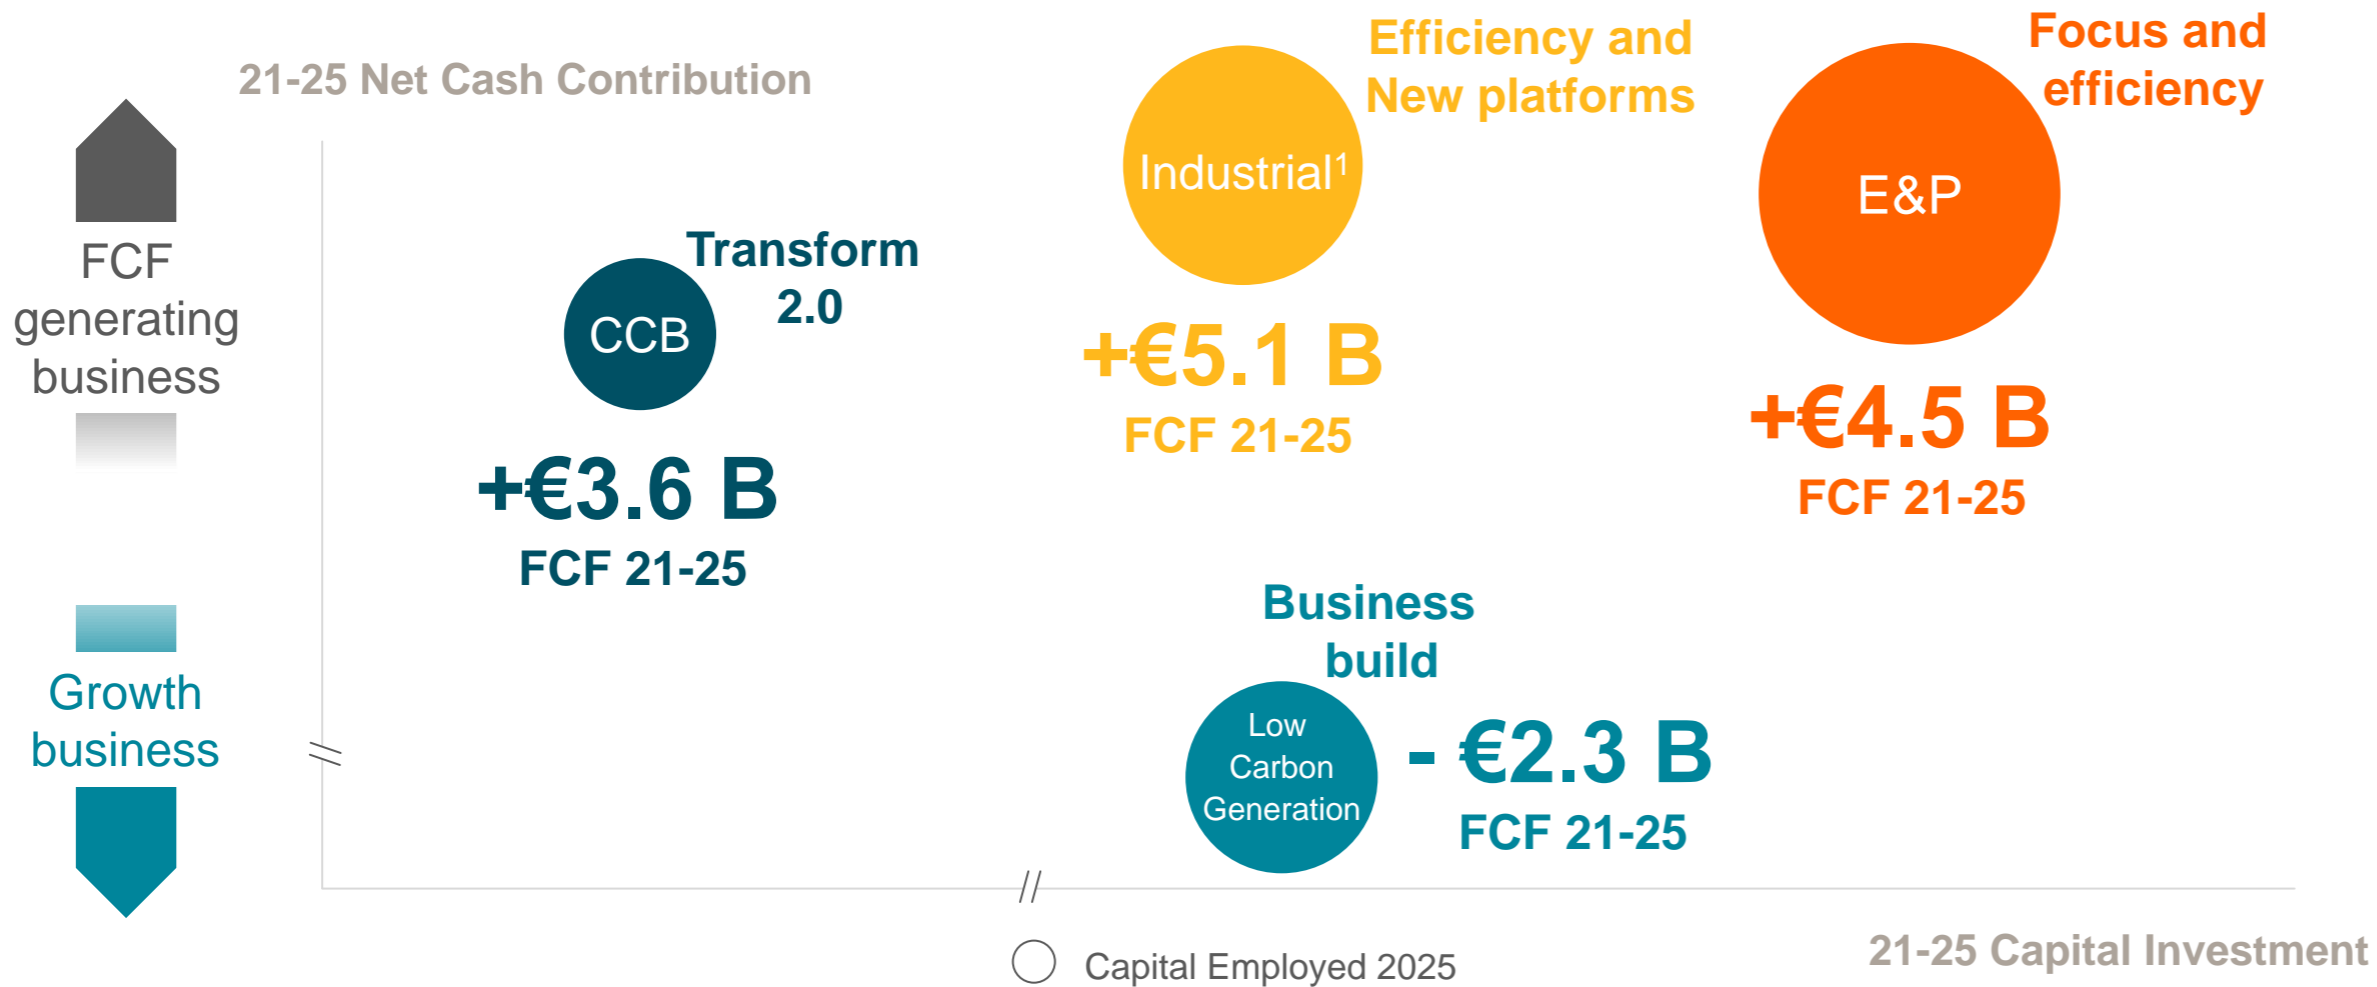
21-25 Net Cash Contribution

FCF generating business

Growth business

Transform 2.0

CCB

+€3.6 B
FCF 21-25

Efficiency and New platforms

Industrial$^1$

+€5.1 B
FCF 21-25

Focus and efficiency

E&P

+€4.5 B
FCF 21-25

Business build

Low Carbon Generation

- €2.3 B
FCF 21-25

Capital Employed 2025

21-25 Capital Investment